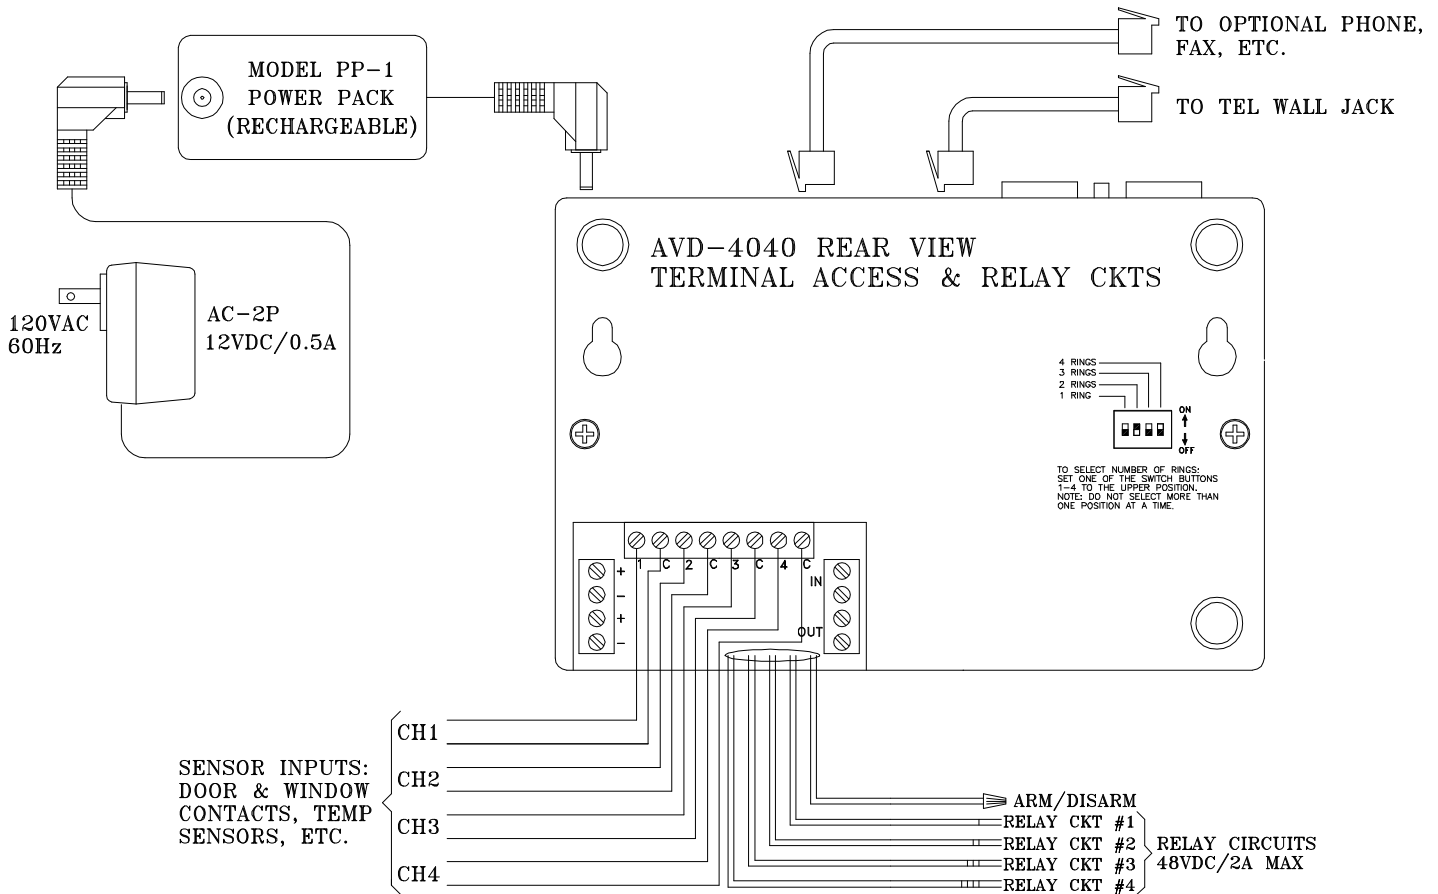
TO OPTIONAL PHONE, FAX, ETC.

TO TEL WALL JACK

MODEL PP-1
POWER PACK
(RECHARGEABLE)

120VAC
60Hz

AC-2P
12VDC/0.5A

AVD-4040 REAR VIEW
TERMINAL ACCESS & RELAY CKTS

4 RINGS
3 RINGS
2 RINGS
1 RING

ON
OFF

TO SELECT NUMBER OF RINGS: SET ONE OF THE SWITCH BUTTONS 1-4 TO THE UPPER POSITION. NOTE: DO NOT SELECT MORE THAN ONE POSITION AT A TIME.

1 C 2 C 3 C 4 C

+
−
+
−

IN
OUT

SENSOR INPUTS: DOOR & WINDOW CONTACTS, TEMP SENSORS, ETC.

CH1
CH2
CH3
CH4

ARM/DISARM
RELAY CKT #1
RELAY CKT #2
RELAY CKT #3
RELAY CKT #4

RELAY CIRCUITS
48VDC/2A MAX